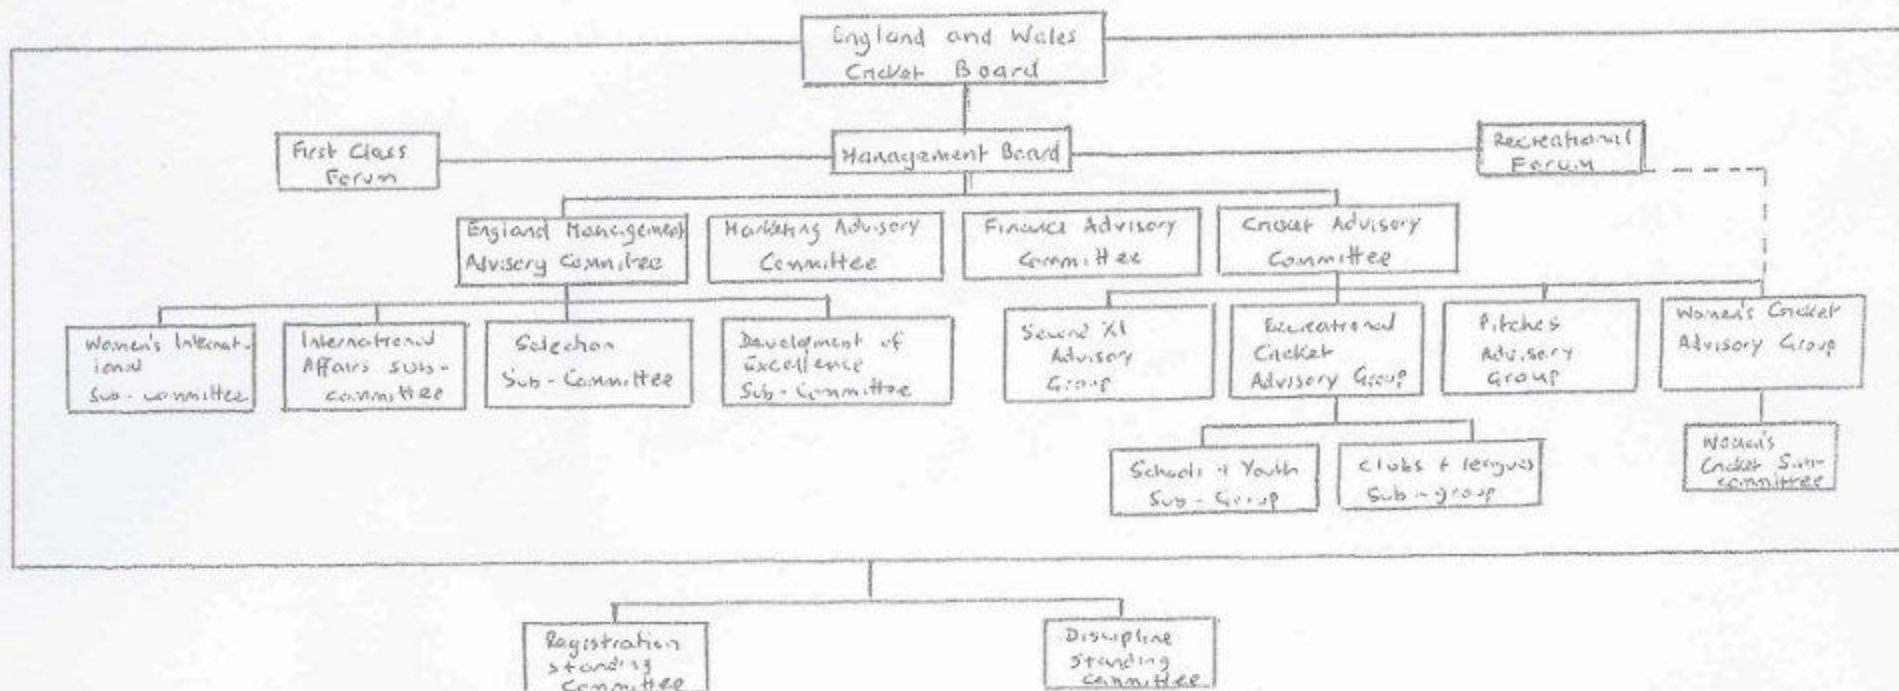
England and Wales Cricket Board

First Class Forum

Management Board

Recreational Forum

England Management Advisory Committee

Marketing Advisory Committee

Finance Advisory Committee

Cricket Advisory Committee

Women's International Sub-committee

International Affairs Sub-committee

Selection Sub-Committee

Development of Excellence Sub-Committee

Second XI Advisory Group

Recreational Cricket Advisory Group

Pitches Advisory Group

Women's Cricket Advisory Group

Schools + Youth Sub-Group

Clubs + leagues Sub-group

Women's Cricket Sub-committee

Registration standing Committee

Discipline Standing Committee